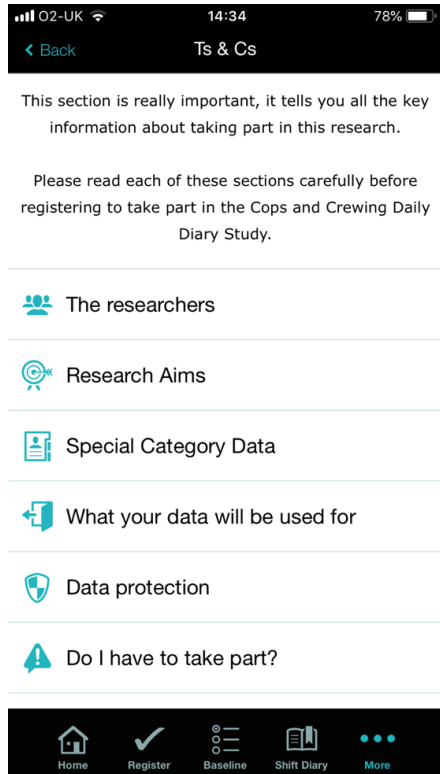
O2-UK 14:34 78%

Back Ts & Cs

This section is really important, it tells you all the key information about taking part in this research.

Please read each of these sections carefully before registering to take part in the Cops and Crewing Daily Diary Study.

The researchers

Research Aims

Special Category Data

What your data will be used for

Data protection

Do I have to take part?

Home Register Baseline Shift Diary More